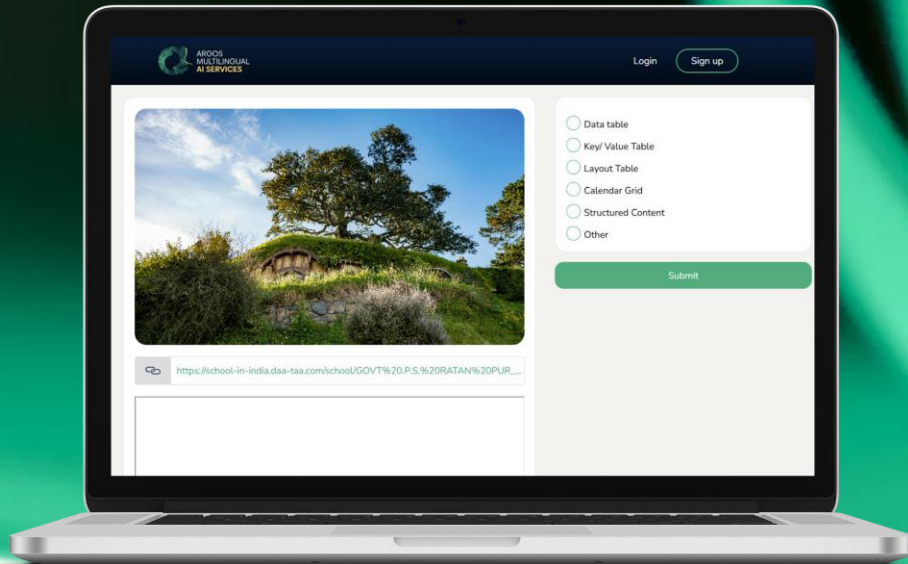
ARGOS MULTILINGUAL AI SERVICES

Login

Sign up

https://school-in-india.daa-taa.com/school/GOVT%20P.S.%20RATAN%20PUR_...

Data table

Key/ Value Table

Layout Table

Calendar Grid

Structured Content

Other

Submit